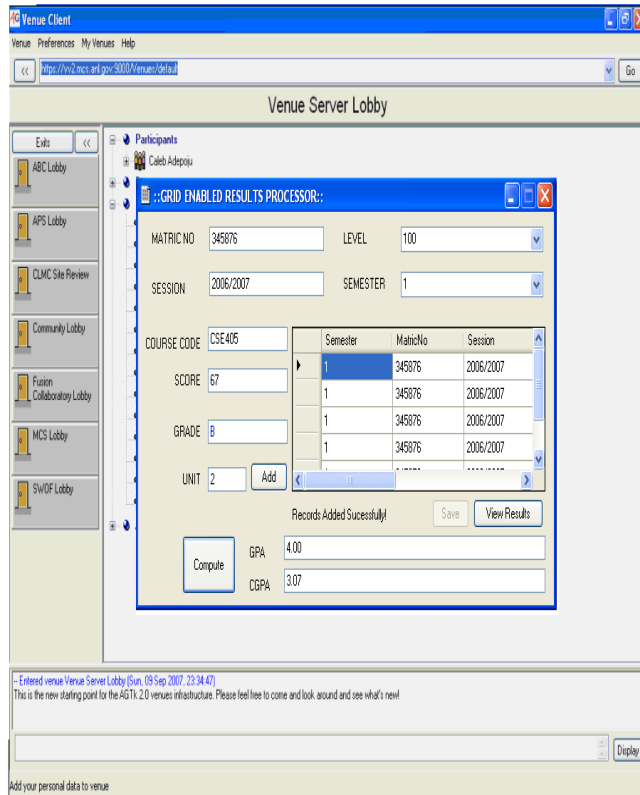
AG Venue Client

Venue Preferences My Venues Help

https://vv2.mcs.anl.gov:9000/Venues/default

Go

Venue Server Lobby

Exits

ABC Lobby

APS Lobby

CLMC Site Review

Community Lobby

Fusion Collaboratory Lobby

MCS Lobby

SWOF Lobby

Participants

Caleb Adepoju

::GRID ENABLED RESULTS PROCESSOR::

MATRIC NO 345876

LEVEL 100

SESSION 2006/2007

SEMESTER 1

COURSE CODE CSE405

SCORE 67

GRADE B

UNIT 2

Add

| Semester | MatricNo | Session |
|---|---|---|
| 1 | 345876 | 2006/2007 |
| 1 | 345876 | 2006/2007 |
| 1 | 345876 | 2006/2007 |
| 1 | 345876 | 2006/2007 |

Records Added Sucessfully!

Save

View Results

Compute

GPA 4.00

CGPA 3.07

-- Entered venue Venue Server Lobby (Sun, 09 Sep 2007, 23:34:47)
This is the new starting point for the AGTk 2.0 venues infrastructure. Please feel free to come and look around and see what's new!

Display

Add your personal data to venue